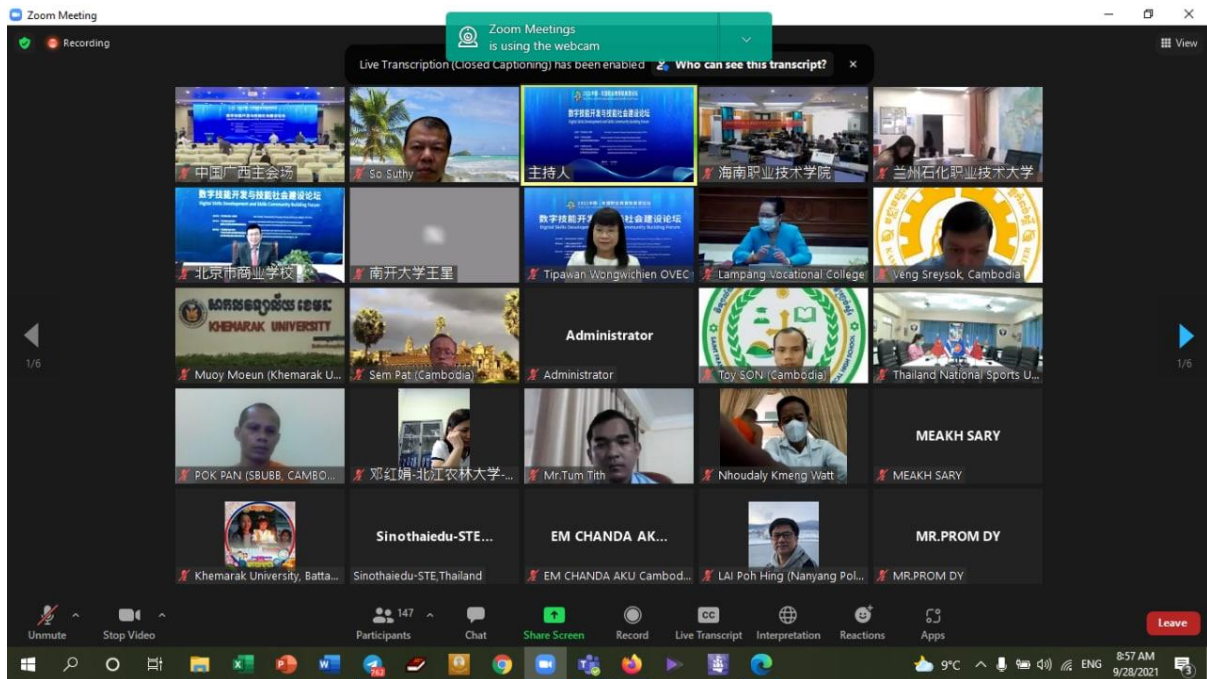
Zoom Meeting

Zoom Meetings is using the webcam

Recording

Live Transcription (Closed Captioning) has been enabled  Who can see this transcript?  ×

View

中国广西主会场

So Suthy

数字技能开发与技能社会建设论坛

主持人

海南职业技术学院

兰州石化职业技术大学

数字技能开发与技能社会建设论坛

Digital Skills Development and Skills Community Building Forum

北京市商业学校

南开大学王星

数字技能开发与技能社会建设论坛

Digital Skills Development and Skills Community Building Forum

Tipawan Wongwichien OVEC

Lampang Vocational College

Veng Sreysok, Cambodia

KHEMARAK UNIVERSITY

Muoy Moeun (Khemarak U...

Sem Pat (Cambodia)

Administrator

Administrator

Toy SON (Cambodia)

Thailand National Sports U...

1/6

1/6

POK PAN (SBUBB, CAMBO...

邓红娟-北江农林大学-...

Mr.Tum Tith

Nhoudaly Kmeng Watt

MEAKH SARY

MEAKH SARY

Khemarak University, Batta...

Sinothaiedu-STE...

Sinothaiedu-STE,Thailand

EM CHANDA AK...

EM CHANDA AKU Cambod...

LAI Poh Hing (Nanyang Pol...

MR.PROM DY

MR.PROM DY

Unmute

Stop Video

147

Participants

Chat

Share Screen

Record

Live Transcript

Interpretation

Reactions

Apps

Leave

9°C

ENG

8:57 AM

9/28/2021